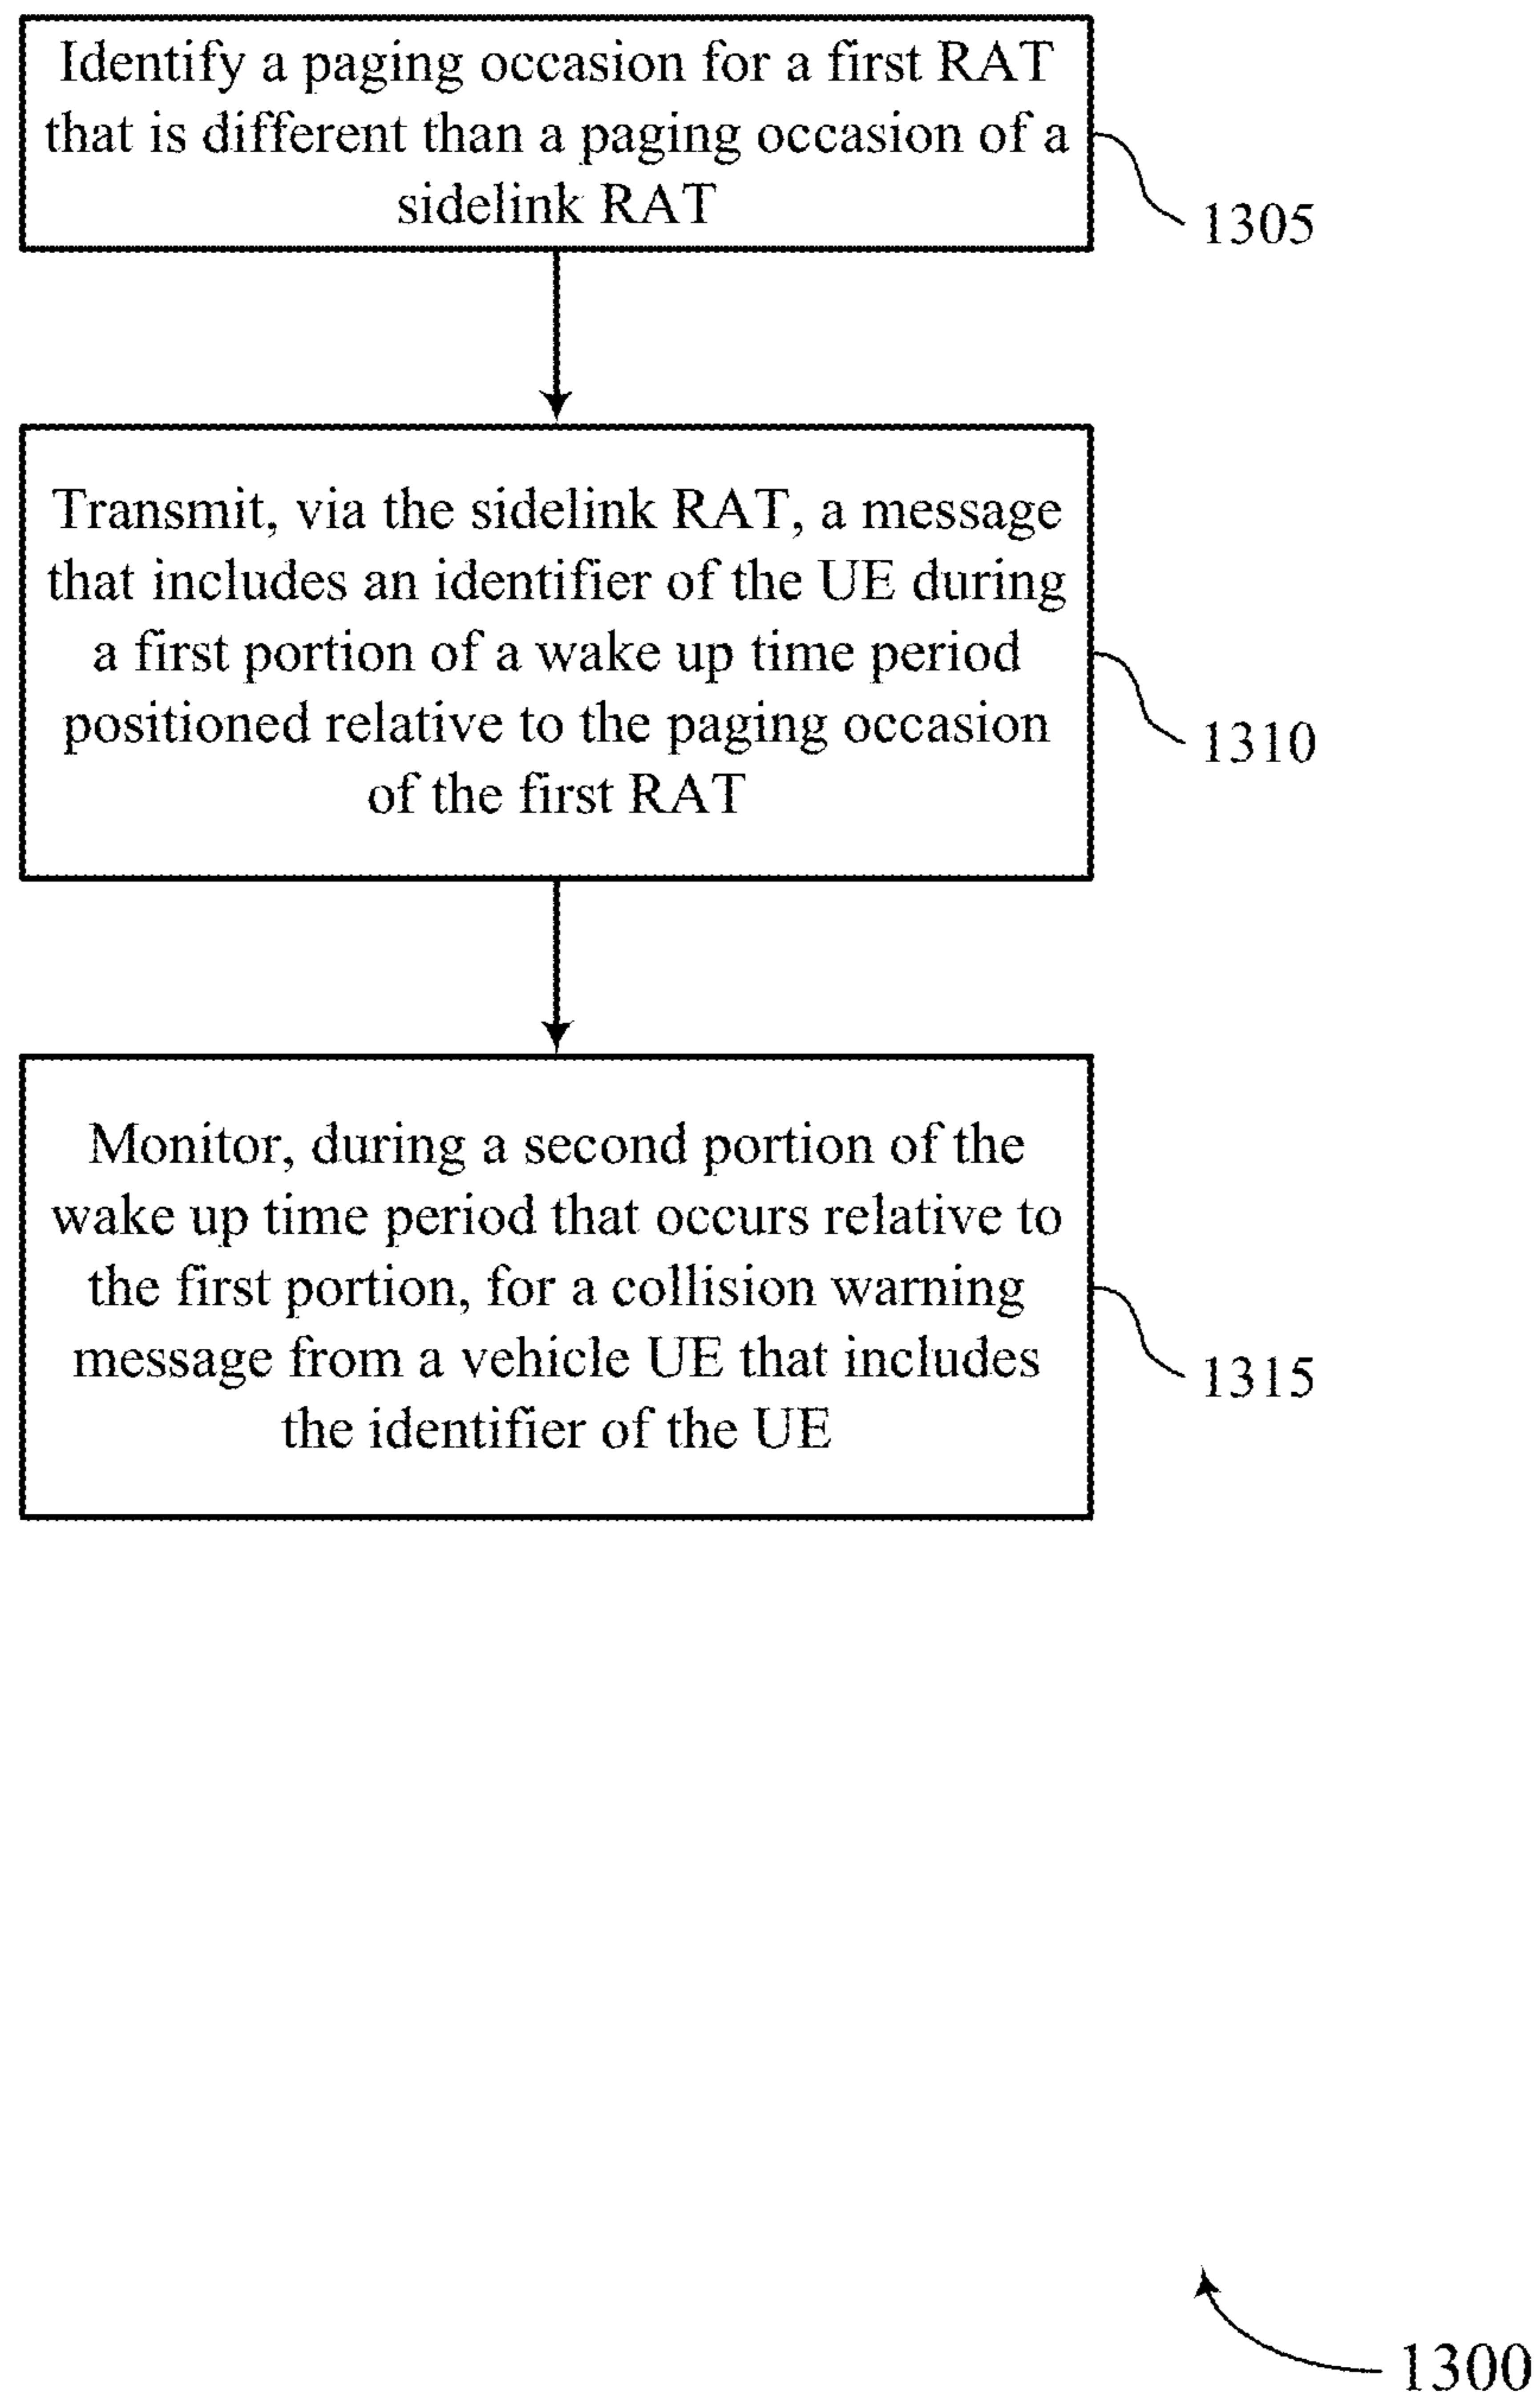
Identify a paging occasion for a first RAT that is different than a paging occasion of a sidelink RAT

1305

Transmit, via the sidelink RAT, a message that includes an identifier of the UE during a first portion of a wake up time period positioned relative to the paging occasion of the first RAT

1310

Monitor, during a second portion of the wake up time period that occurs relative to the first portion, for a collision warning message from a vehicle UE that includes the identifier of the UE

1315

1300